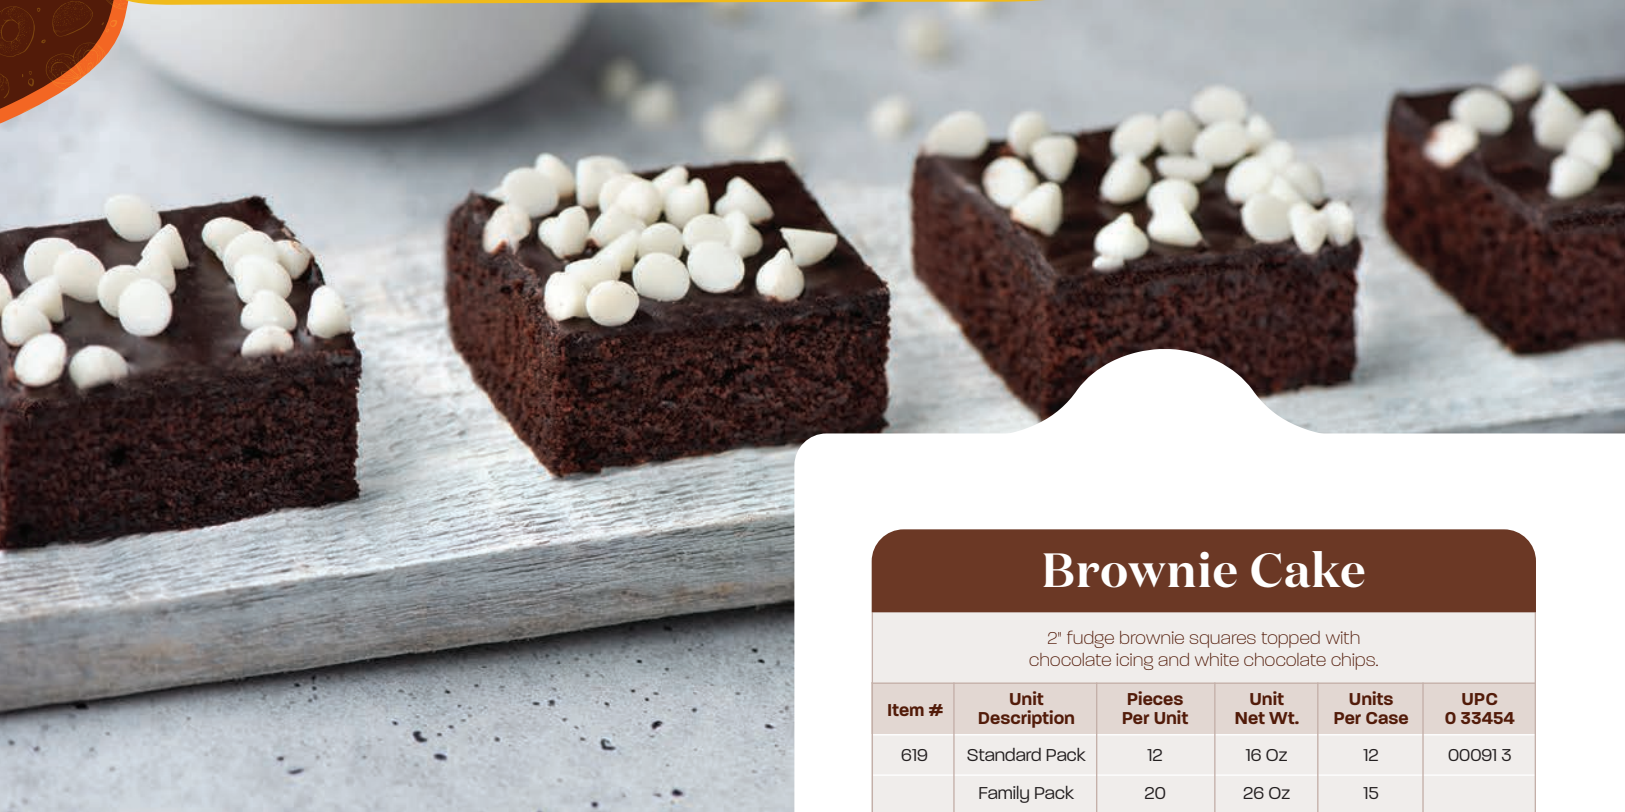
Brownie Cake

2" fudge brownie squares topped with chocolate icing and white chocolate chips.

| Item # | Unit Description | Pieces Per Unit | Unit Net Wt. | Units Per Case | UPC 0 33454 |
|---|---|---|---|---|---|
| 619 | Standard Pack | 12 | 16 Oz | 12 | 00091 3 |
| | Family Pack | 20 | 26 Oz | 15 | |